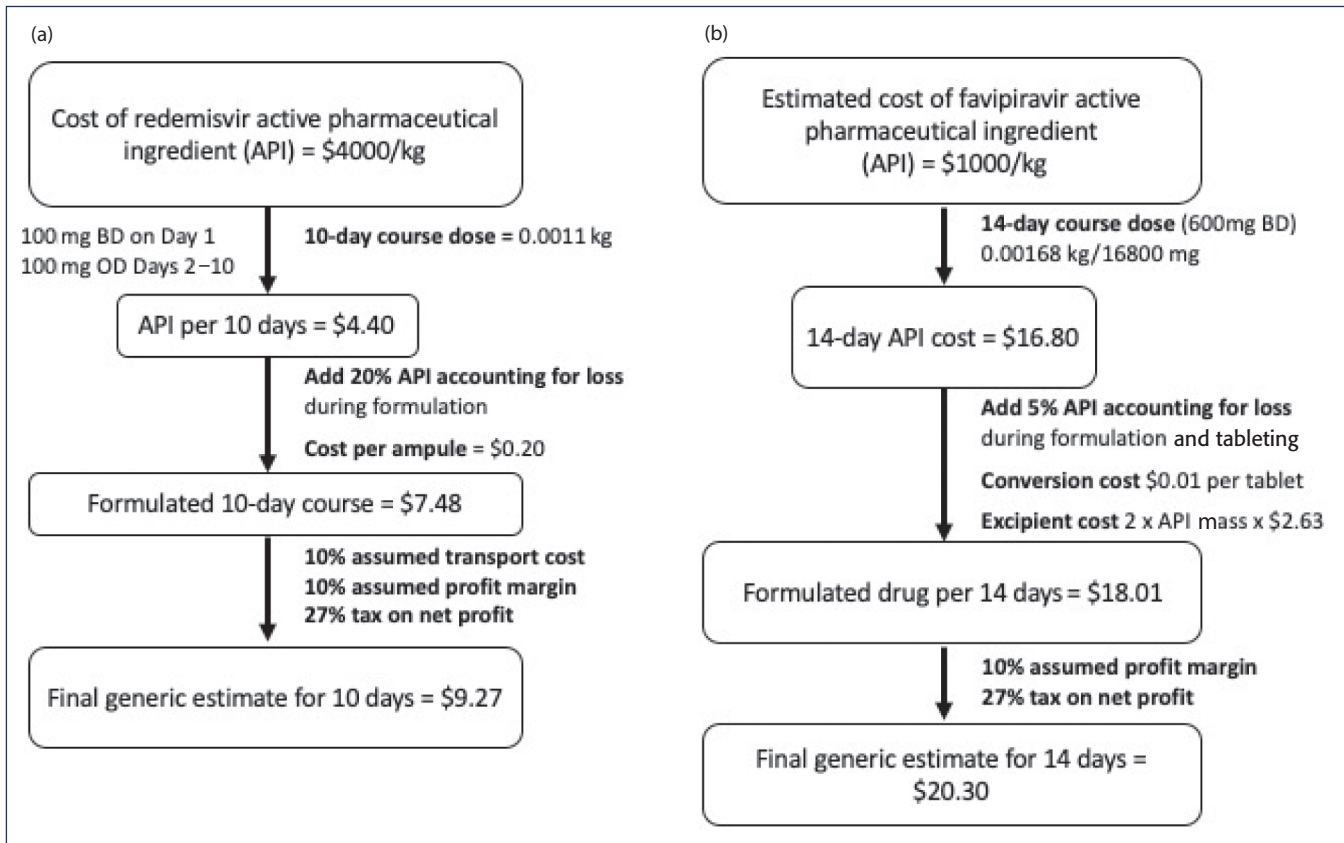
(a)

Cost of redemisvir active pharmaceutical ingredient (API) = \$4000/kg

100 mg BD on Day 1
100 mg OD Days 2 –10

**10-day course dose** = 0.0011 kg

API per 10 days = \$4.40

**Add 20% API accounting for loss** during formulation

**Cost per ampule** = \$0.20

Formulated 10-day course = \$7.48

**10% assumed transport cost**
**10% assumed profit margin**
**27% tax on net profit**

Final generic estimate for 10 days = \$9.27

(b)

Estimated cost of favipiravir active pharmaceutical ingredient (API) = \$1000/kg

**14-day course dose** (600mg BD)
0.00168 kg/16800 mg

14-day API cost = \$16.80

**Add 5% API accounting for loss** during formulation and tableting

**Conversion cost** \$0.01 per tablet

**Excipient cost** 2 x API mass x \$2.63

Formulated drug per 14 days = \$18.01

**10% assumed profit margin**
**27% tax on net profit**

Final generic estimate for 14 days = \$20.30